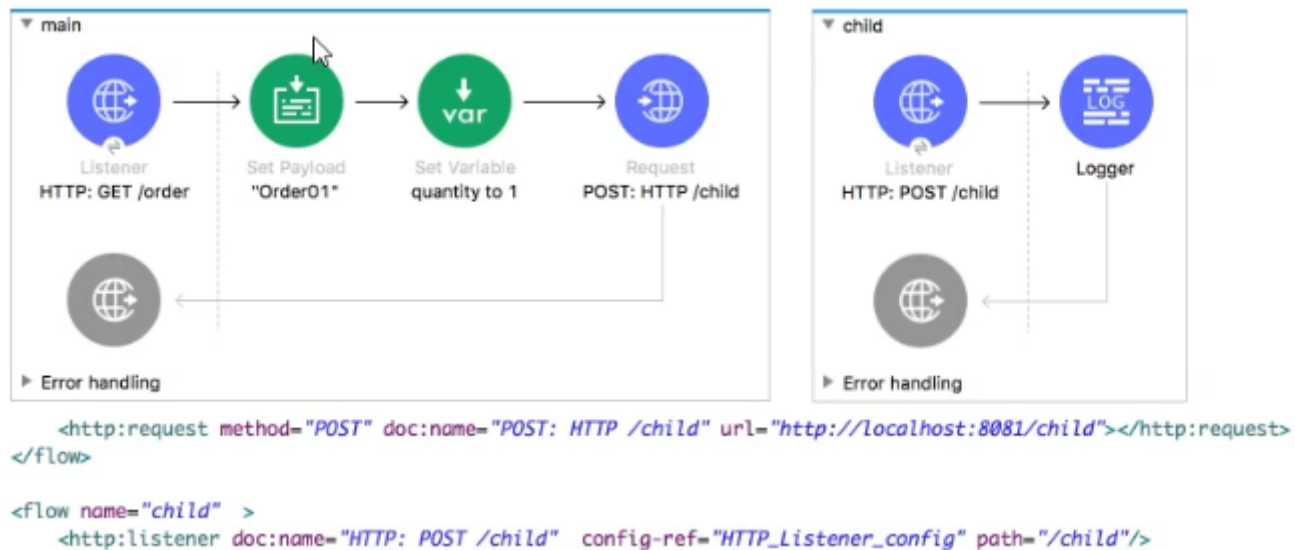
▼ main

Listener
HTTP: GET /order

Set Payload
"Order01"

var

Set Variable
quantity to 1

Request
POST: HTTP /child

▶ Error handling

▼ child

Listener
HTTP: POST /child

LOG

Logger

▶ Error handling

<http:request method="POST" doc:name="POST: HTTP /child" url="http://localhost:8081/child"></http:request>
</flow>

<flow name="child" >
<http:listener doc:name="HTTP: POST /child" config-ref="HTTP_Listener_config" path="/child"/>